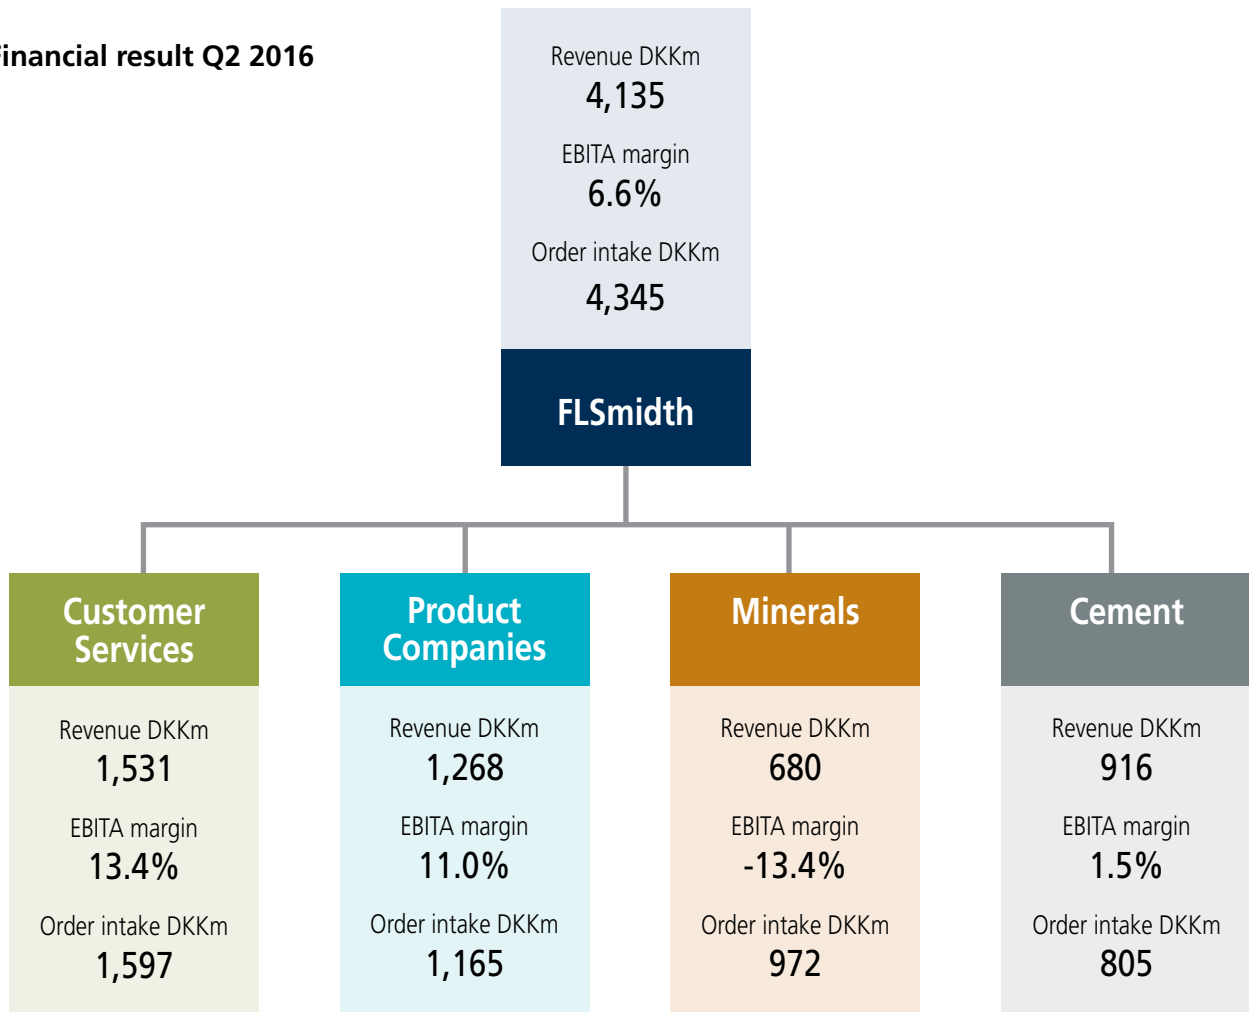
inancial result Q2 2016

Revenue DKKm
4,135
EBITA margin
6.6%
Order intake DKKm
4,345

FLSmidth

Customer Services
Revenue DKKm
1,531
EBITA margin
13.4%
Order intake DKKm
1,597

Product Companies
Revenue DKKm
1,268
EBITA margin
11.0%
Order intake DKKm
1,165

Minerals
Revenue DKKm
680
EBITA margin
-13.4%
Order intake DKKm
972

Cement
Revenue DKKm
916
EBITA margin
1.5%
Order intake DKKm
805